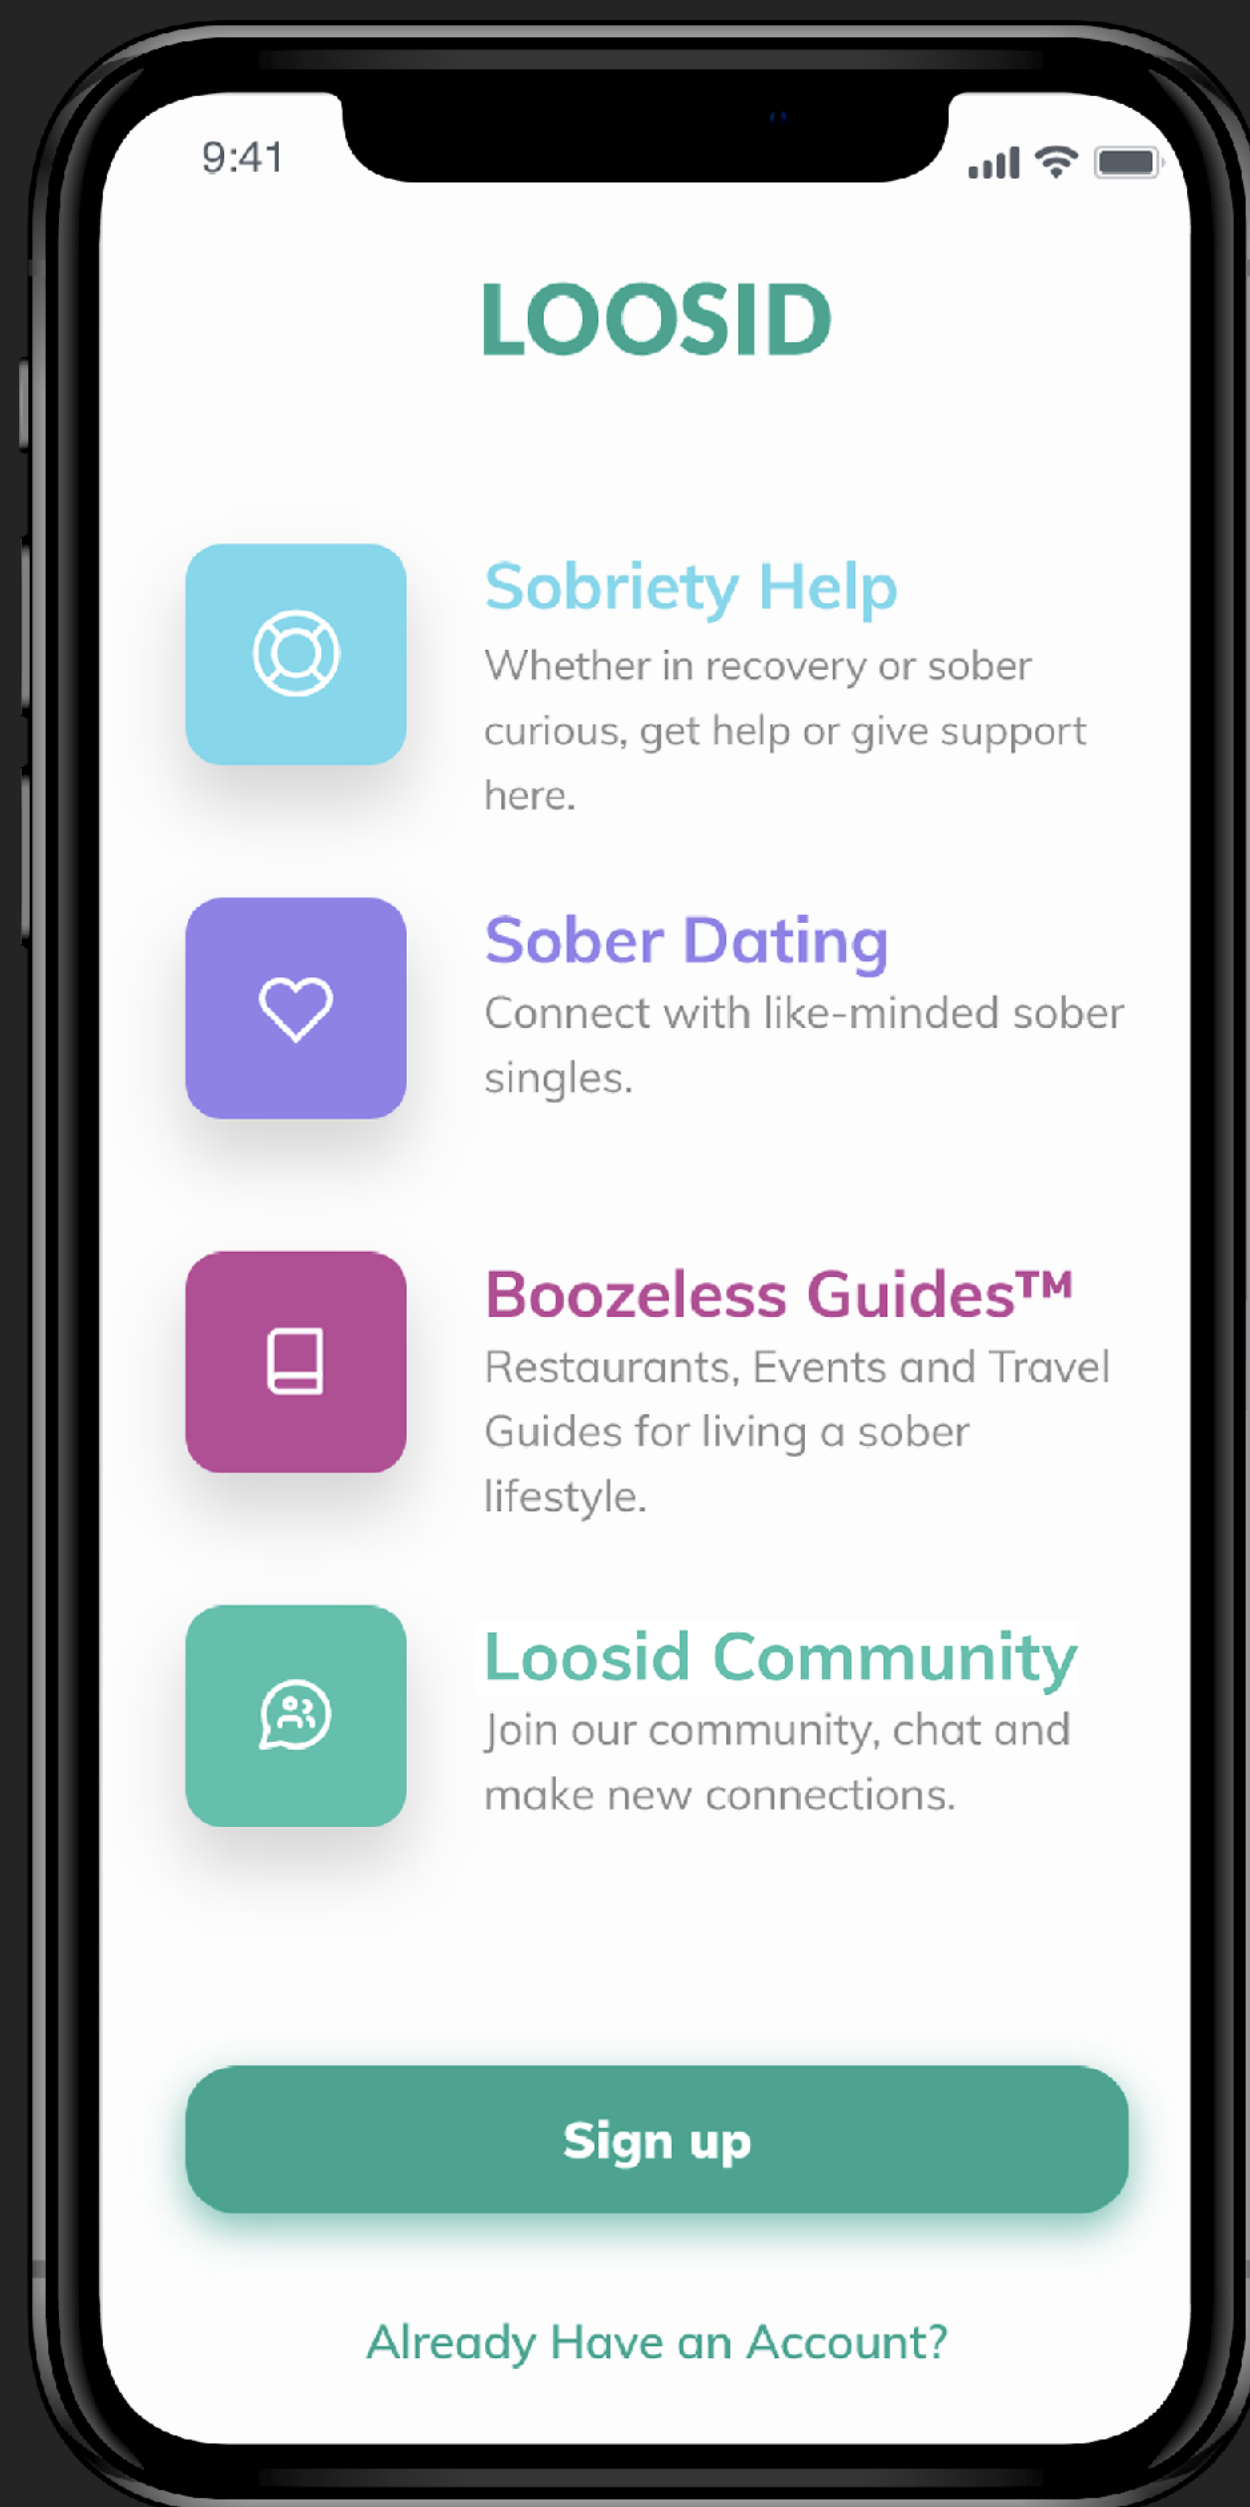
9:41

LOOSID

Sobriety Help
Whether in recovery or sober curious, get help or give support here.

Sober Dating
Connect with like-minded sober singles.

Boozeless Guides™
Restaurants, Events and Travel Guides for living a sober lifestyle.

Loosid Community
Join our community, chat and make new connections.

Sign up

Already Have an Account?